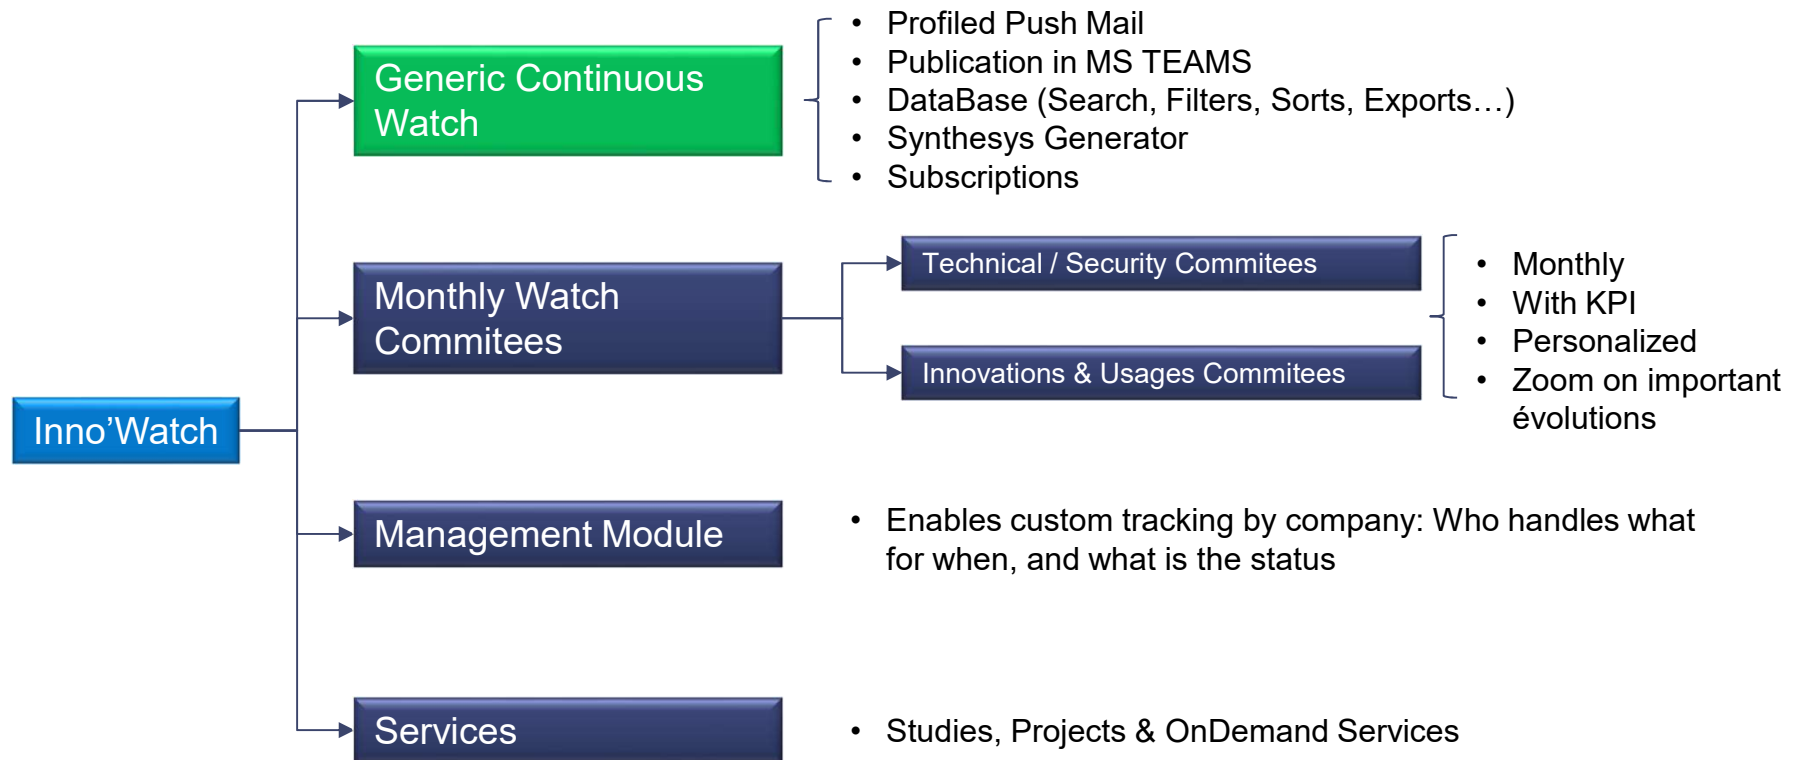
Inno'Watch

Generic Continuous Watch

- Profiled Push Mail
- Publication in MS TEAMS
- DataBase (Search, Filters, Sorts, Exports…)
- Synthesys Generator
- Subscriptions

Monthly Watch Commitees

Technical / Security Commitees

Innovations & Usages Commitees

- Monthly
- With KPI
- Personalized
- Zoom on important évolutions

Management Module

- Enables custom tracking by company: Who handles what for when, and what is the status

Services

- Studies, Projects & OnDemand Services